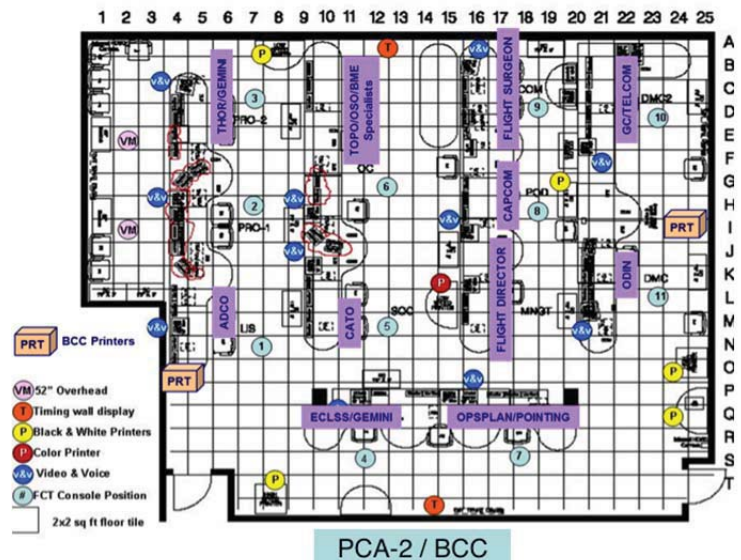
1 2 3 4 5 6 7 8 9 10 11 12 13 14 15 16 17 18 19 20 21 22 23 24 25

A
B
C
D
E
F
G
H
I
J
K
L
M
N
O
P
Q
R
S
T

THOR/GEMINI
TOPO/OSO/BME Specialists
FLIGHT SURGEON
GC/TELCOM
COM
DMC2
PRO-2
OC
CAPCOM
POD
PRO-1
FLIGHT DIRECTOR
ODIN
DMC
MNGT
ADCO
CATO
SOC
LIS
ECLSS/GEMINI
OPSPLAN/POINTING

PRT
PRT
PRT BCC Printers
VM 52" Overhead
T Timing wall display
P Black & White Printers
P Color Printer
v&v Video & Voice
# FCT Console Position
2x2 sq ft floor tile

1 2 3 4 5 6 7 8 9 10 11

PCA-2 / BCC